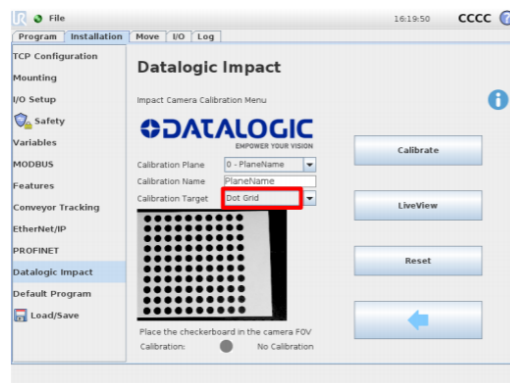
File
16:19:50 CCCC

Program Installation Move I/O Log

TCP Configuration
Mounting
I/O Setup
Safety
Variables
MODBUS
Features
Conveyor Tracking
EtherNet/IP
PROFINET
Datalogic Impact
Default Program
Load/Save

Datalogic Impact

Impact Camera Calibration Menu

DATALOGIC
EMPOWER YOUR VISION

Calibration Plane 0 - PlaneName
Calibration Name PlaneName
Calibration Target Dot Grid

Calibrate

LiveView

Reset

Place the checkerboard in the camera FOV
Calibration: No Calibration